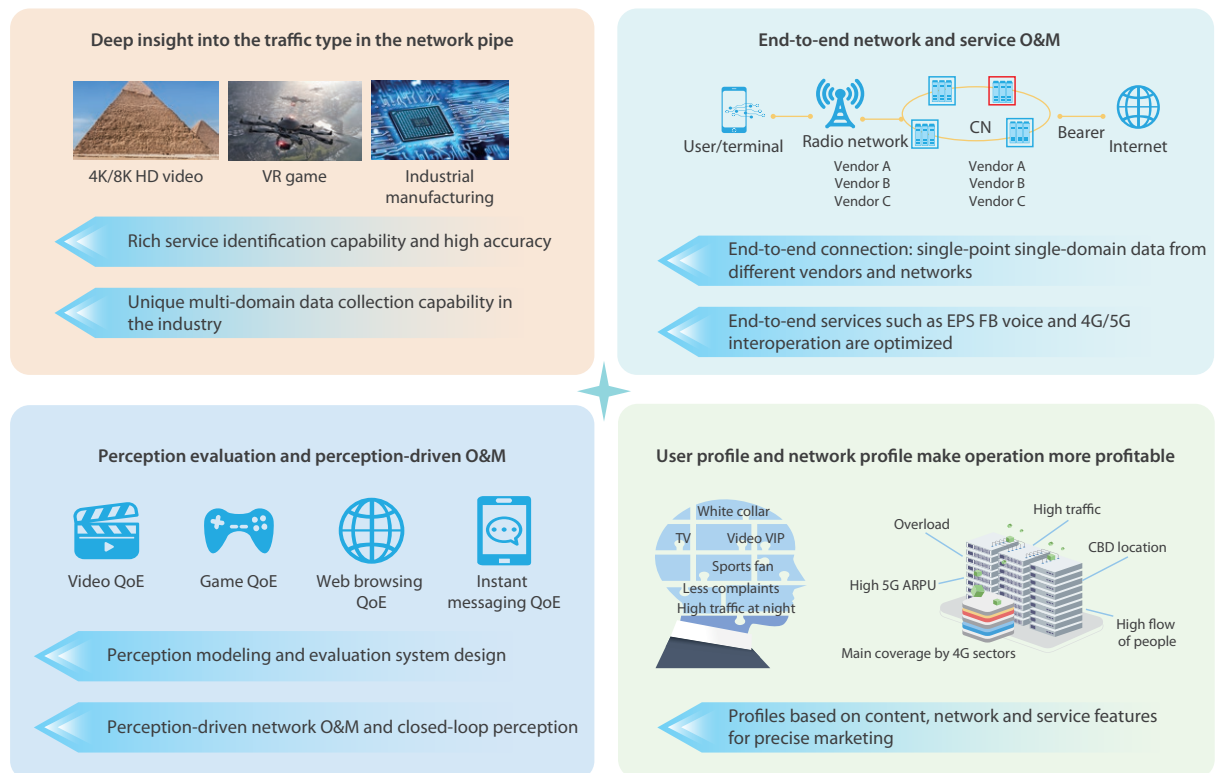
Deep insight into the traffic type in the network pipe

4K/8K HD video

VR game

Industrial manufacturing

Rich service identification capability and high accuracy

Unique multi-domain data collection capability in the industry

End-to-end network and service O&M

User/terminal

Radio network

Vendor A
Vendor B
Vendor C

CN

Vendor A
Vendor B
Vendor C

Bearer

Internet

End-to-end connection: single-point single-domain data from different vendors and networks

End-to-end services such as EPS FB voice and 4G/5G interoperation are optimized

Perception evaluation and perception-driven O&M

Video QoE

Game QoE

Web browsing QoE

Instant messaging QoE

Perception modeling and evaluation system design

Perception-driven network O&M and closed-loop perception

User profile and network profile make operation more profitable

White collar
TV
Video VIP
Sports fan
Less complaints
High traffic at night

Overload
High traffic
CBD location
High 5G ARPU
High flow of people
Main coverage by 4G sectors

Profiles based on content, network and service features for precise marketing